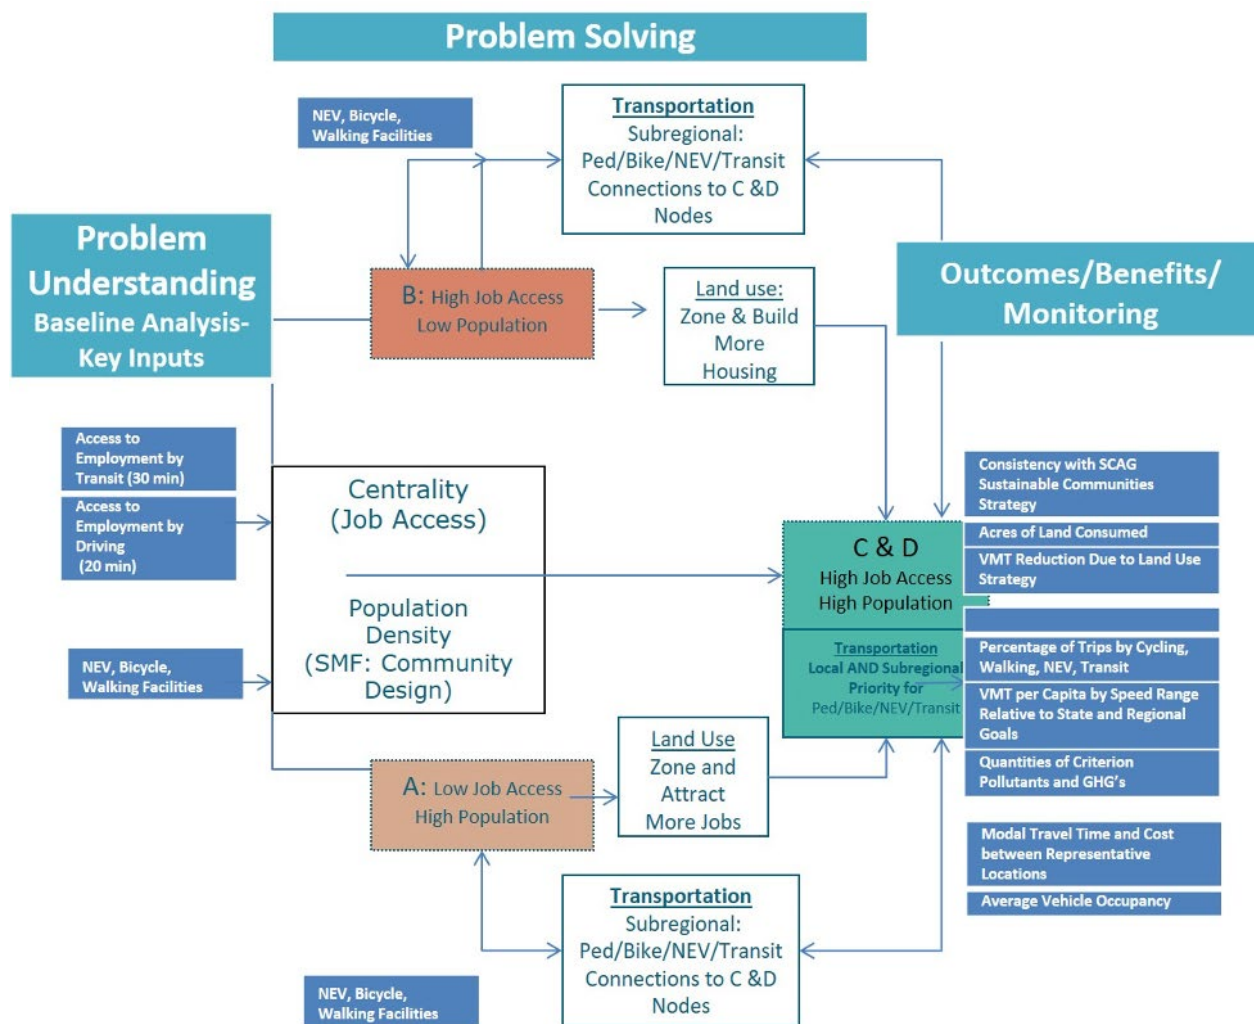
Problem Solving

NEV, Bicycle, Walking Facilities

Transportation
Subregional: Ped/Bike/NEV/Transit Connections to C &D Nodes

Problem Understanding
Baseline Analysis-Key Inputs

B: High Job Access
Low Population

Land use:
Zone & Build More Housing

Outcomes/Benefits/ Monitoring

Access to Employment by Transit (30 min)

Access to Employment by Driving (20 min)

Centrality
(Job Access)

Population Density
(SMF: Community Design)

NEV, Bicycle, Walking Facilities

C & D
High Job Access
High Population

Transportation
Local AND Subregional Priority for Ped/Bike/NEV/Transit

Consistency with SCAG Sustainable Communities Strategy

Acres of Land Consumed

VMT Reduction Due to Land Use Strategy

Percentage of Trips by Cycling, Walking, NEV, Transit

VMT per Capita by Speed Range Relative to State and Regional Goals

Quantities of Criterion Pollutants and GHG's

A: Low Job Access
High Population

Land Use
Zone and Attract More Jobs

Modal Travel Time and Cost between Representative Locations

Average Vehicle Occupancy

Transportation
Subregional: Ped/Bike/NEV/Transit Connections to C &D Nodes

NEV, Bicycle, Walking Facilities